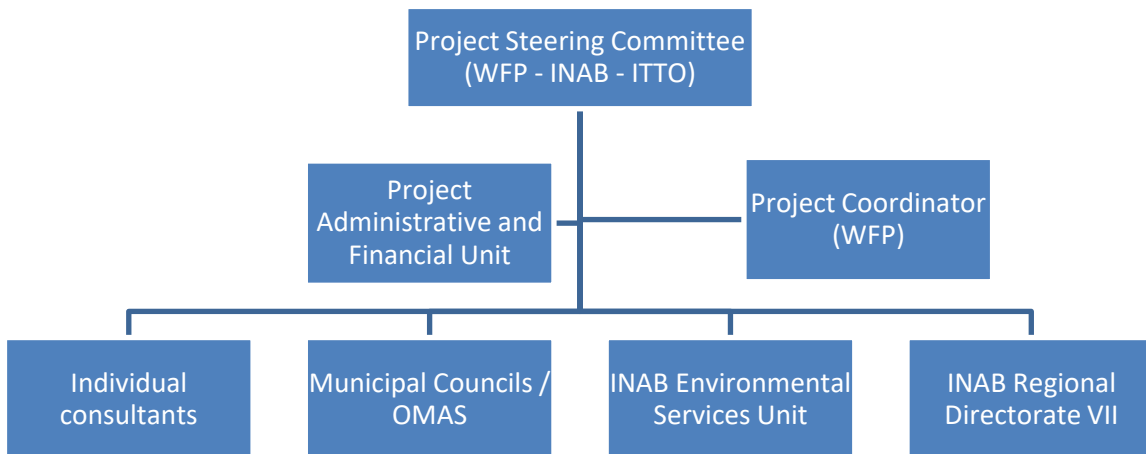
Project Steering Committee
(WFP - INAB - ITTO)

Project Administrative and Financial Unit

Project Coordinator
(WFP)

Individual consultants

Municipal Councils / OMAS

INAB Environmental Services Unit

INAB Regional Directorate VII